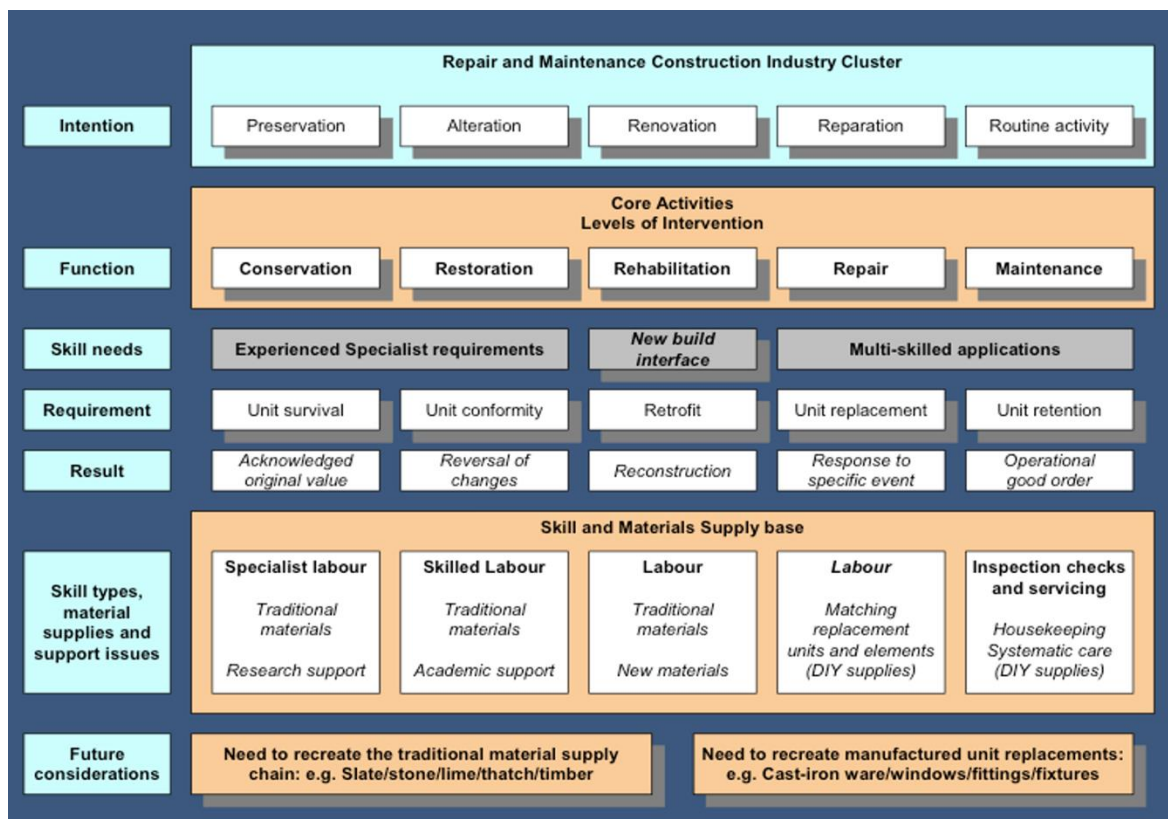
Repair and Maintenance Construction Industry Cluster

Intention

Preservation

Alteration

Renovation

Reparation

Routine activity

Core Activities
Levels of Intervention

Function

Conservation

Restoration

Rehabilitation

Repair

Maintenance

Skill needs

Experienced Specialist requirements

New build interface

Multi-skilled applications

Requirement

Unit survival

Unit conformity

Retrofit

Unit replacement

Unit retention

Result

Acknowledged original value

Reversal of changes

Reconstruction

Response to specific event

Operational good order

Skill and Materials Supply base

Skill types, material supplies and support issues

Specialist labour

Traditional materials

Research support

Skilled Labour

Traditional materials

Academic support

Labour

Traditional materials

New materials

Labour

Matching replacement units and elements (DIY supplies)

Inspection checks and servicing

Housekeeping Systematic care (DIY supplies)

Future considerations

Need to recreate the traditional material supply chain: e.g. Slate/stone/lime/thatch/timber

Need to recreate manufactured unit replacements: e.g. Cast-iron ware/windows/fittings/fixtures